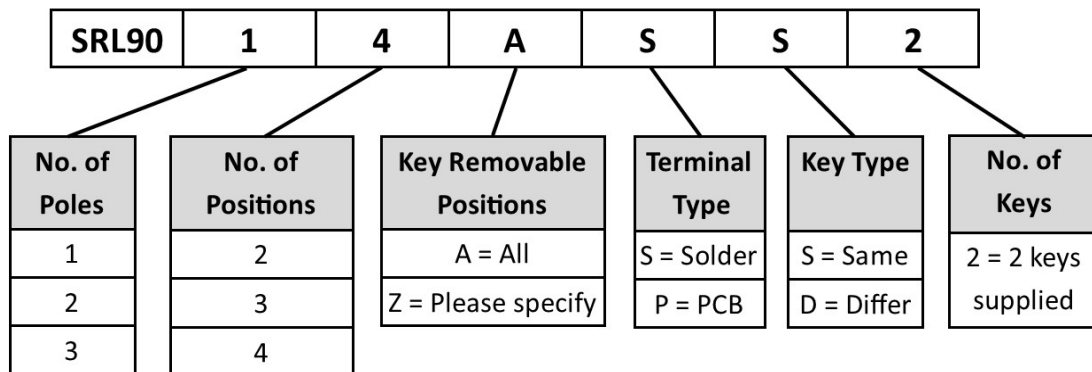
| SRL90 | 1 | 4 | A | S | S | 2 |
|---|---|---|---|---|---|---|

| No. of Poles |
|---|
| 1 |
| 2 |
| 3 |

| No. of Positions |
|---|
| 2 |
| 3 |
| 4 |

| Key Removable Positions |
|---|
| A = All |
| Z = Please specify |

| Terminal Type |
|---|
| S = Solder |
| P = PCB |

| Key Type |
|---|
| S = Same |
| D = Differ |

| No. of Keys |
|---|
| 2 = 2 keys supplied |